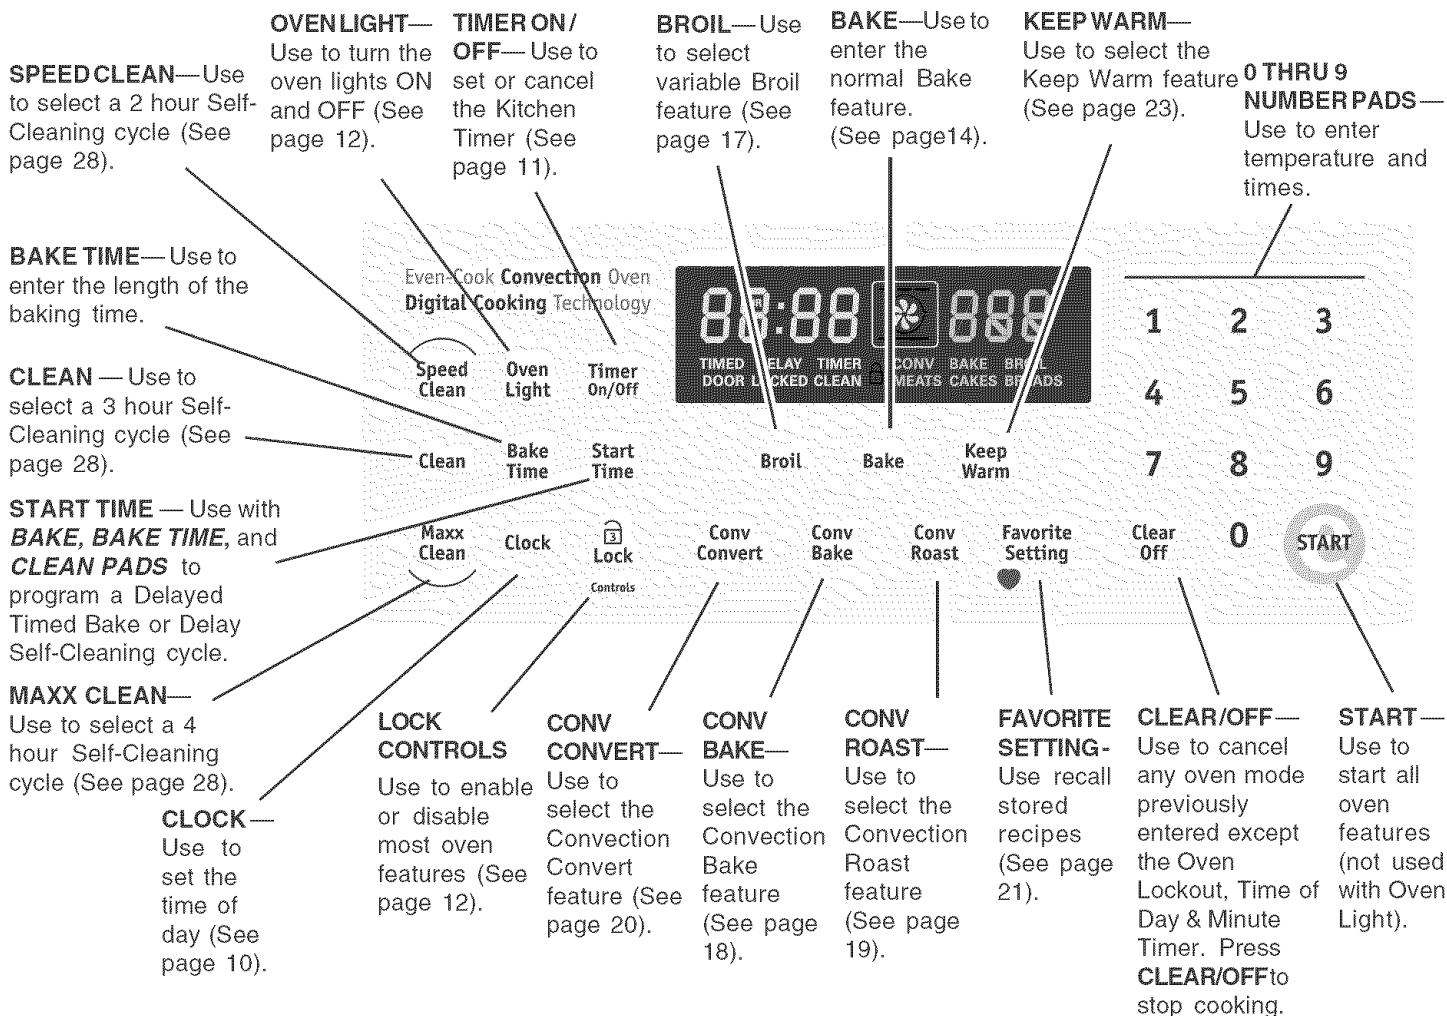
SPEED CLEAN—Use to select a 2 hour Self-Cleaning cycle (See page 28).

OVEN LIGHT—Use to turn the oven lights ON and OFF (See page 12).

TIMER ON / OFF—Use to set or cancel the Kitchen Timer (See page 11).

BROIL—Use to select variable Broil feature (See page 17).

BAKE—Use to enter the normal Bake feature. (See page14).

KEEP WARM—Use to select the Keep Warm feature (See page 23).

0 THRU 9 NUMBER PADS—Use to enter temperature and times.

BAKE TIME—Use to enter the length of the baking time.

CLEAN — Use to select a 3 hour Self-Cleaning cycle (See page 28).

START TIME — Use with *BAKE, BAKE TIME*, and *CLEAN PADS* to program a Delayed Timed Bake or Delay Self-Cleaning cycle.

MAXX CLEAN—Use to select a 4 hour Self-Cleaning cycle (See page 28).

CLOCK—Use to set the time of day (See page 10).

Even-Cook Convection Oven
Digital Cooking Technology

88:88 888
TIMED DELAY TIMER CONV BAKE BROIL
DOOR LOCKED CLEAN MEATS CAKES BREADS

Speed Clean
Oven Light
Timer On/Off
Clean
Bake Time
Start Time
Broil
Bake
Keep Warm
Maxx Clean
Clock
Lock Controls
Conv Convert
Conv Bake
Conv Roast
Favorite Setting
Clear Off
1 2 3
4 5 6
7 8 9
0
START

LOCK CONTROLS Use to enable or disable most oven features (See page 12).

CONV CONVERT—Use to select the Convection Convert feature (See page 20).

CONV BAKE—Use to select the Convection Bake feature (See page 18).

CONV ROAST—Use to select the Convection Roast feature (See page 19).

FAVORITE SETTING-Use recall stored recipes (See page 21).

CLEAR/OFF—Use to cancel any oven mode previously entered except the Oven Lockout, Time of Day & Minute Timer. Press CLEAR/OFF to stop cooking.

START—Use to start all oven features (not used with Oven Light).